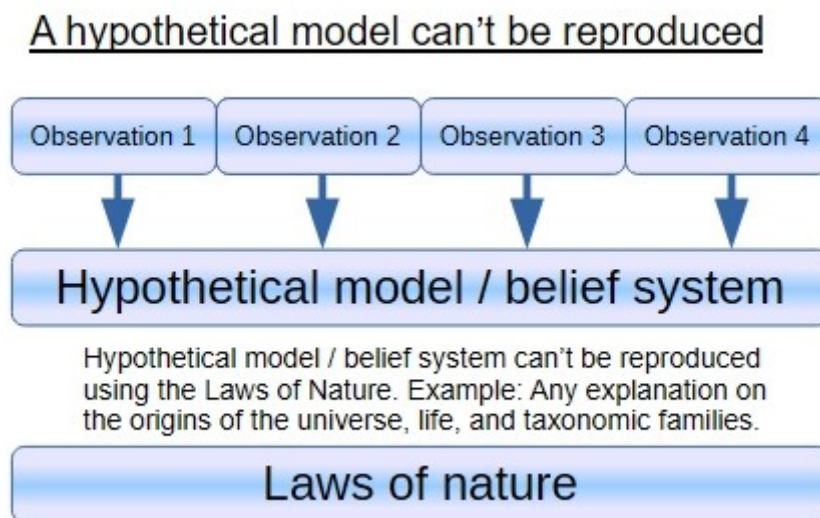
A hypothetical model can't be reproduced

Observation 1

Observation 2

Observation 3

Observation 4

Hypothetical model / belief system

Hypothetical model / belief system can't be reproduced using the Laws of Nature. Example: Any explanation on the origins of the universe, life, and taxonomic families.

Laws of nature